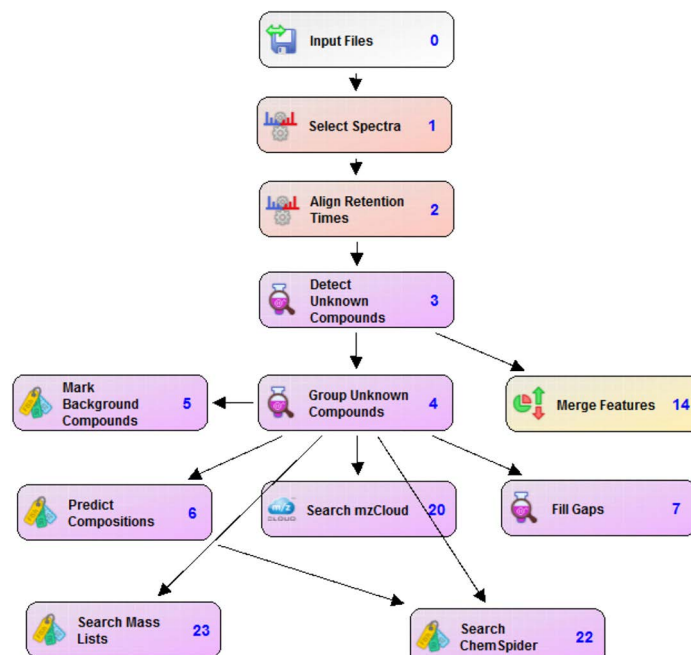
Input Files 0

Select Spectra 1

Align Retention Times 2

Detect Unknown Compounds 3

Mark Background Compounds 5

Group Unknown Compounds 4

Merge Features 14

Predict Compositions 6

Search mzCloud 20

Fill Gaps 7

Search Mass Lists 23

Search ChemSpider 22